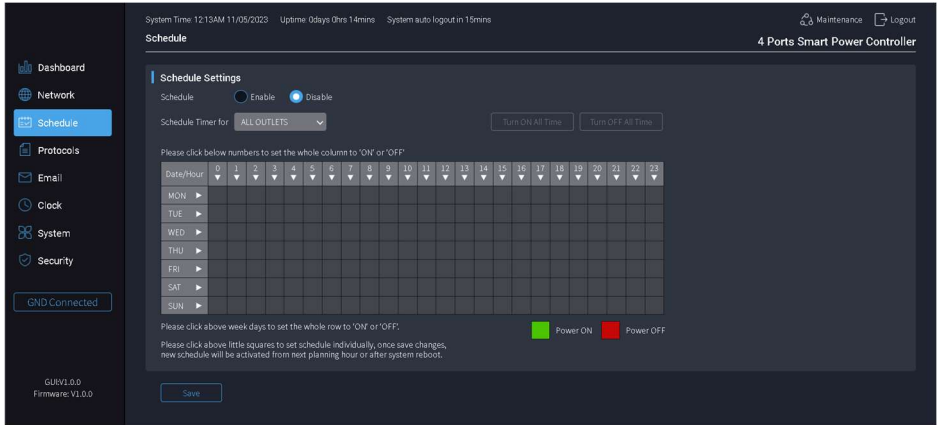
System Time: 12:13AM 11/05/2023 Uptime: 0days 0hrs 14mins System auto logout in 15mins

Maintenance Logout

Schedule

4 Ports Smart Power Controller

Dashboard
Network
Schedule
Protocols
Email
Clock
System
Security

GND Connected

GUI:V1.0.0
Firmware: V1.0.0

Schedule Settings

Schedule Enable Disable

Schedule Timer for ALL OUTLETS

Turn ON All Time Turn OFF All Time

Please click below numbers to set the whole column to 'ON' or 'OFF'

| Date/Hour | 0 | 1 | 2 | 3 | 4 | 5 | 6 | 7 | 8 | 9 | 10 | 11 | 12 | 13 | 14 | 15 | 16 | 17 | 18 | 19 | 20 | 21 | 22 | 23 |
|---|---|---|---|---|---|---|---|---|---|---|---|---|---|---|---|---|---|---|---|---|---|---|---|---|
| MON | | | | | | | | | | | | | | | | | | | | | | | | |
| TUE | | | | | | | | | | | | | | | | | | | | | | | | |
| WED | | | | | | | | | | | | | | | | | | | | | | | | |
| THU | | | | | | | | | | | | | | | | | | | | | | | | |
| FRI | | | | | | | | | | | | | | | | | | | | | | | | |
| SAT | | | | | | | | | | | | | | | | | | | | | | | | |
| SUN | | | | | | | | | | | | | | | | | | | | | | | | |

Please click above week days to set the whole row to 'ON' or 'OFF'.

Power ON Power OFF

Please click above little squares to set schedule individually, once save changes, new schedule will be activated from next planning hour or after system reboot.

Save